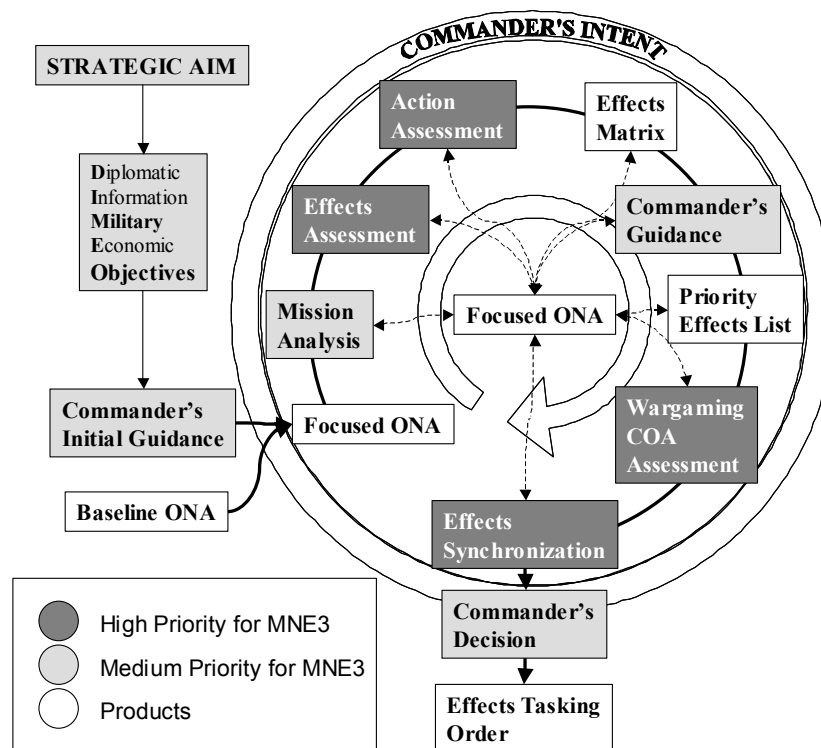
STRATEGIC AIM

Diplomatic
Information
Military
Economic
Objectives

Commander's Initial Guidance

Baseline ONA

COMMANDER'S INTENT

Action Assessment

Effects Matrix

Effects Assessment

Commander's Guidance

Mission Analysis

Focused ONA

Priority Effects List

Focused ONA

Wargaming COA Assessment

Effects Synchronization

Commander's Decision

Effects Tasking Order

High Priority for MNE3
Medium Priority for MNE3
Products